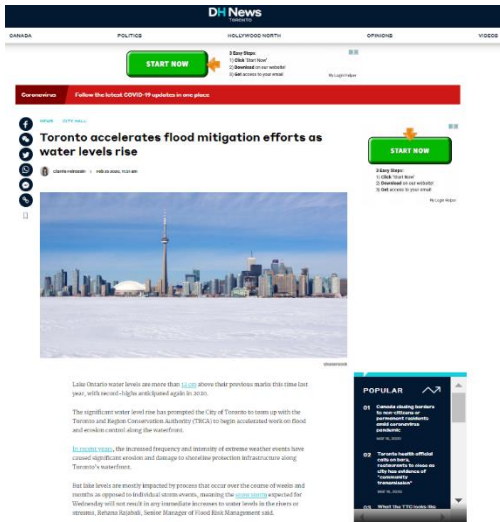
DH News
Toronto

CANADA POLITICS HOLLYWOOD NORTH OPINIONS VIDEOS

START NOW

3 Easy Steps:
1) Click 'Start Now'
2) Download on our website!
3) Get access to your email

By Login Helper

Coronavirus Follow the latest COVID-19 updates in one place

NEWS CITY HALL

Toronto accelerates flood mitigation efforts as water levels rise

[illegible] FEB 26 2020, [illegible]

START NOW

3 Easy Steps:
1) Click 'Start Now'
2) Download on our website!
3) Get access to your email

By Login Helper

Lake Ontario water levels are more than 13 cm above their previous marks this time last year, with record-highs anticipated again in 2020.

The significant water level rise has prompted the City of Toronto to team up with the Toronto and Region Conservation Authority (TRCA) to begin accelerated work on flood and erosion control along the waterfront.

In recent years, the increased frequency and intensity of extreme weather events have caused significant erosion and damage to shoreline protection infrastructure along Toronto's waterfront.

But lake levels are mostly impacted by process that occur over the course of weeks and months as opposed to individual storm events, meaning the snow storm expected for Wednesday will not result in any immediate increases to water levels in the rivers or streams, Rehana Rajabali, Senior Manager of Flood Risk Management said.

POPULAR

01 Canada closing borders to non citizens or permanent residents amid coronavirus pandemic
MAR 16, 2020

02 Toronto health official calls on bars, restaurants to close as city has evidence of "community transmission"
MAR 16, 2020

03 What the TTC looks like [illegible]